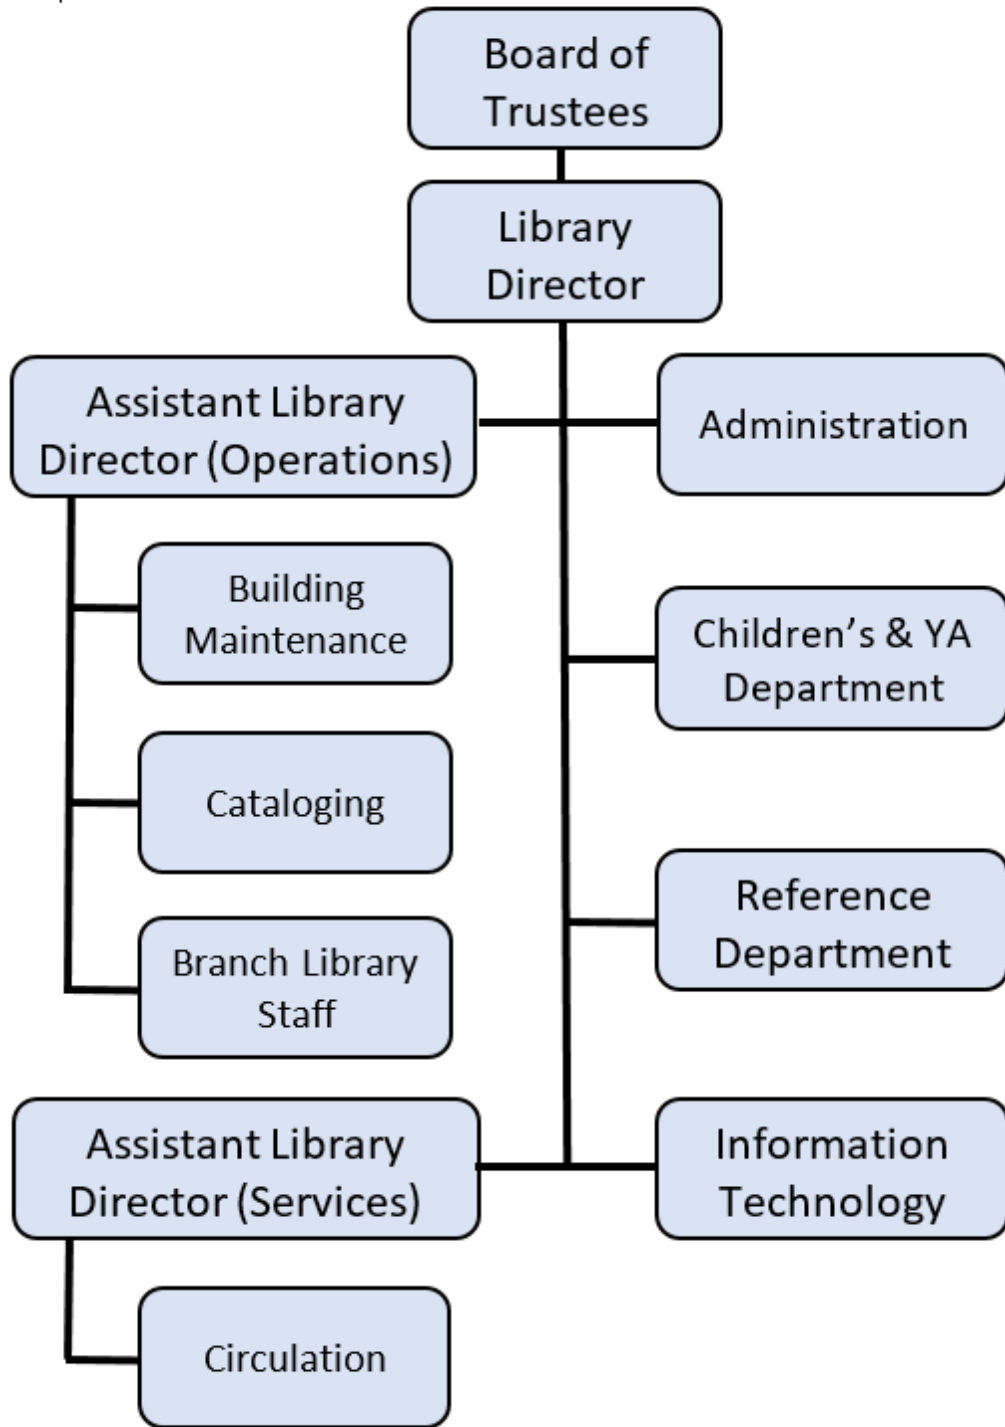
Board of Trustees

Library Director

Assistant Library Director (Operations)

Administration

Building Maintenance

Children’s & YA Department

Cataloging

Reference Department

Branch Library Staff

Assistant Library Director (Services)

Information Technology

Circulation